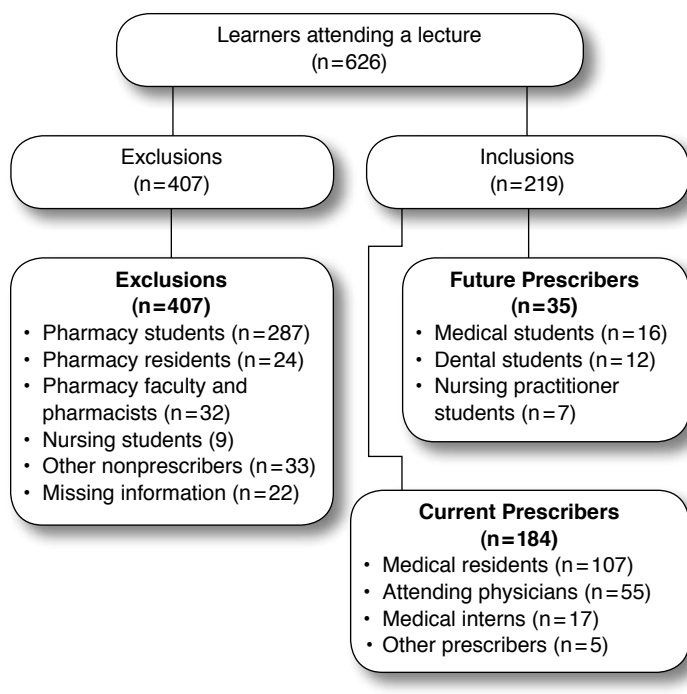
Learners attending a lecture
(n=626)

Exclusions
(n=407)

Inclusions
(n=219)

**Exclusions**
**(n=407)**
• Pharmacy students (n=287)
• Pharmacy residents (n=24)
• Pharmacy faculty and pharmacists (n=32)
• Nursing students (9)
• Other nonprescribers (n=33)
• Missing information (n=22)

**Future Prescribers**
**(n=35)**
• Medical students (n=16)
• Dental students (n=12)
• Nursing practitioner students (n=7)

**Current Prescribers**
**(n=184)**
• Medical residents (n=107)
• Attending physicians (n=55)
• Medical interns (n=17)
• Other prescribers (n=5)